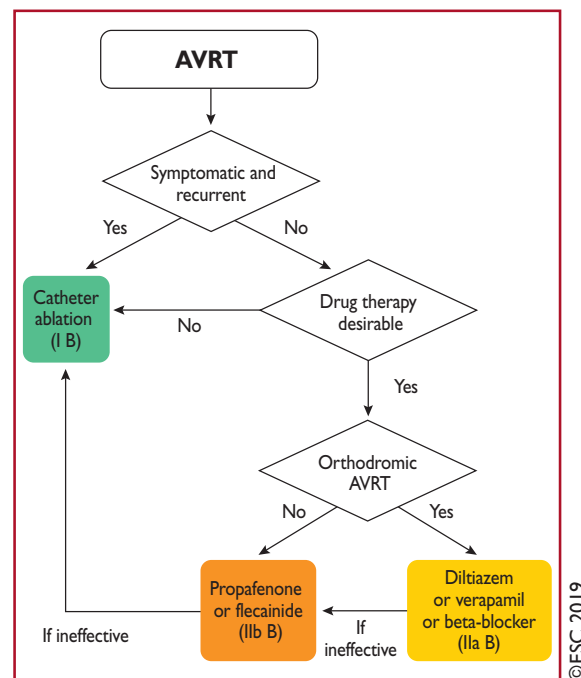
AVRT

Symptomatic and recurrent

Yes

No

Catheter ablation (I B)

No

Drug therapy desirable

Yes

Orthodromic AVRT

No

Yes

Propafenone or flecainide (IIb B)

Diltiazem or verapamil or beta-blocker (IIa B)

If ineffective

If ineffective

©ESC 2019